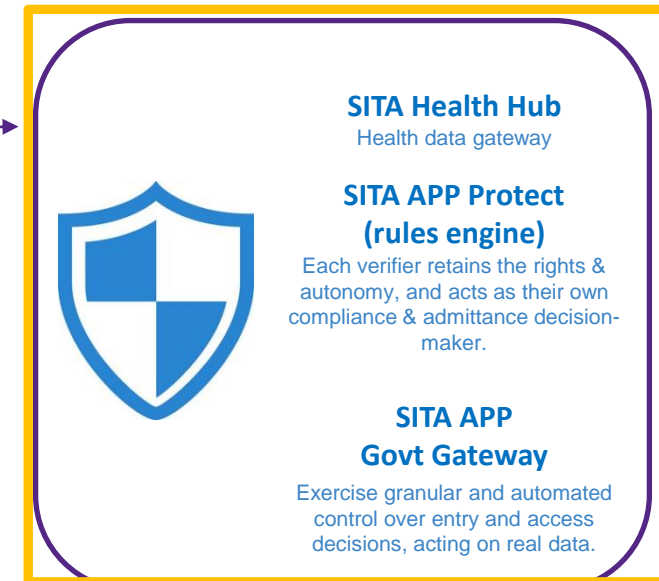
SITA Health Hub
Health data gateway

SITA APP Protect (rules engine)
Each verifier retains the rights & autonomy, and acts as their own compliance & admittance decision-maker.

SITA APP Govt Gateway
Exercise granular and automated control over entry and access decisions, acting on real data.